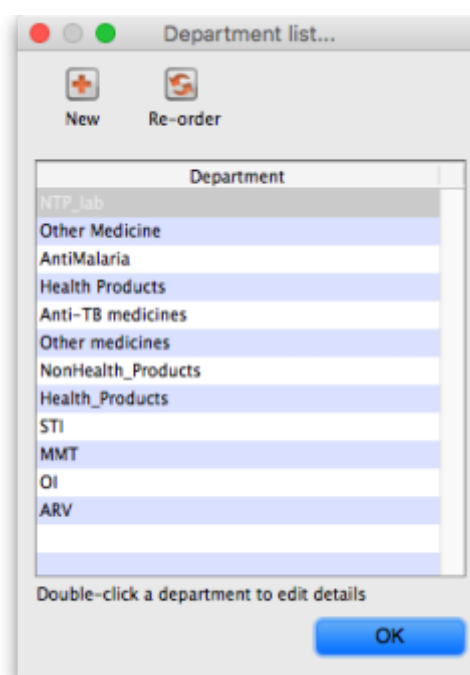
Department list...

New Re-order

| Department |
|---|
| NTP_lab |
| Other Medicine |
| AntiMalaria |
| Health Products |
| Anti-TB medicines |
| Other medicines |
| NonHealth_Products |
| Health_Products |
| STI |
| MMT |
| OI |
| ARV |

Double-click a department to edit details

OK